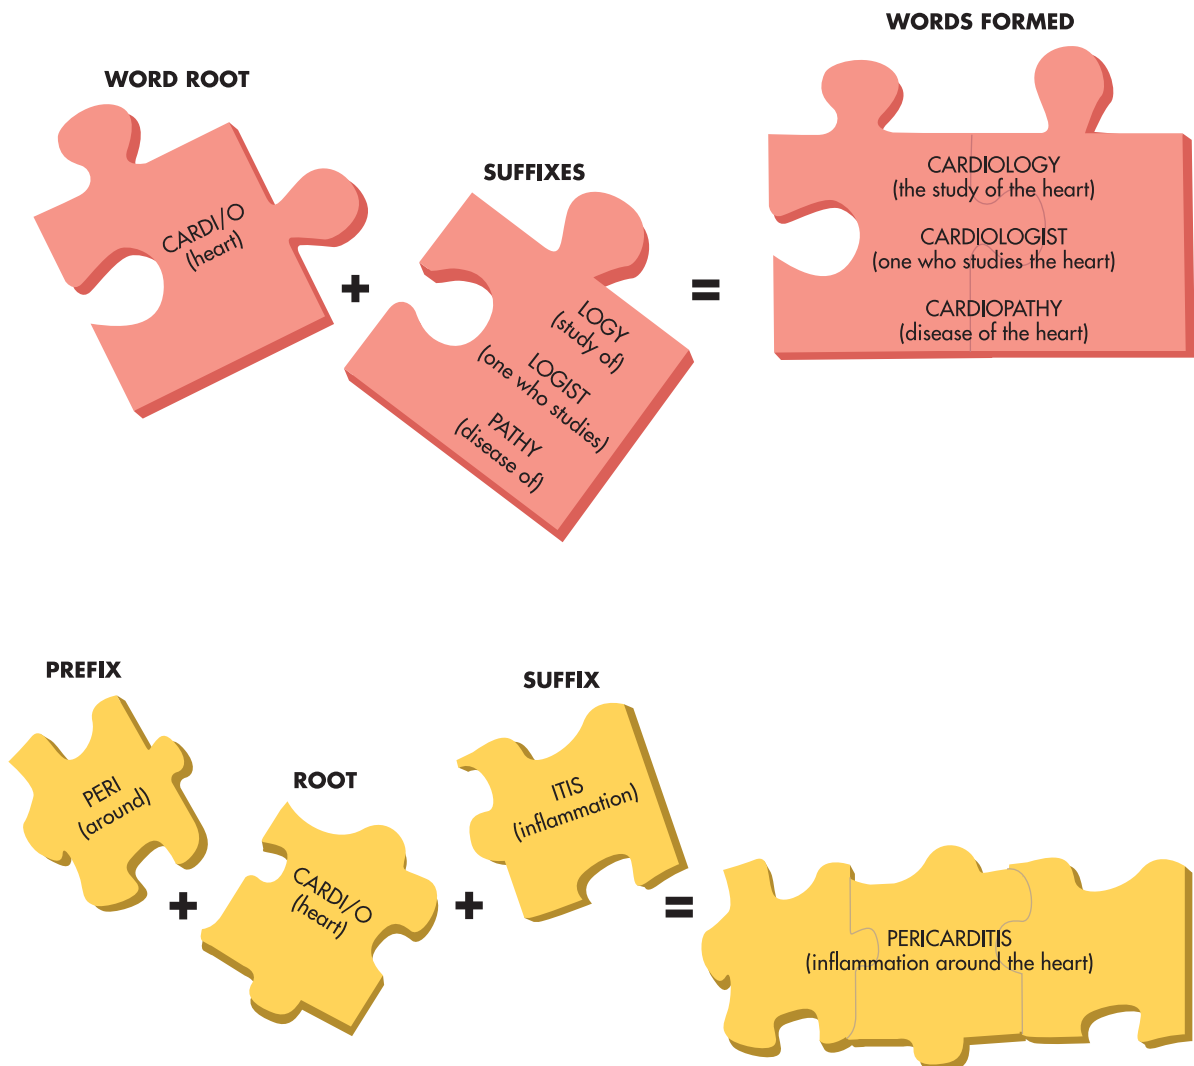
WORD ROOT

CARDI/O
(heart)

+

SUFFIXES

LOGY
(study of)

LOGIST
(one who studies)

PATHY
(disease of)

=

WORDS FORMED

CARDIOLOGY
(the study of the heart)

CARDIOLOGIST
(one who studies the heart)

CARDIOPATHY
(disease of the heart)

PREFIX

PERI
(around)

+

ROOT

CARDI/O
(heart)

+

SUFFIX

ITIS
(inflammation)

=

PERICARDITIS
(inflammation around the heart)